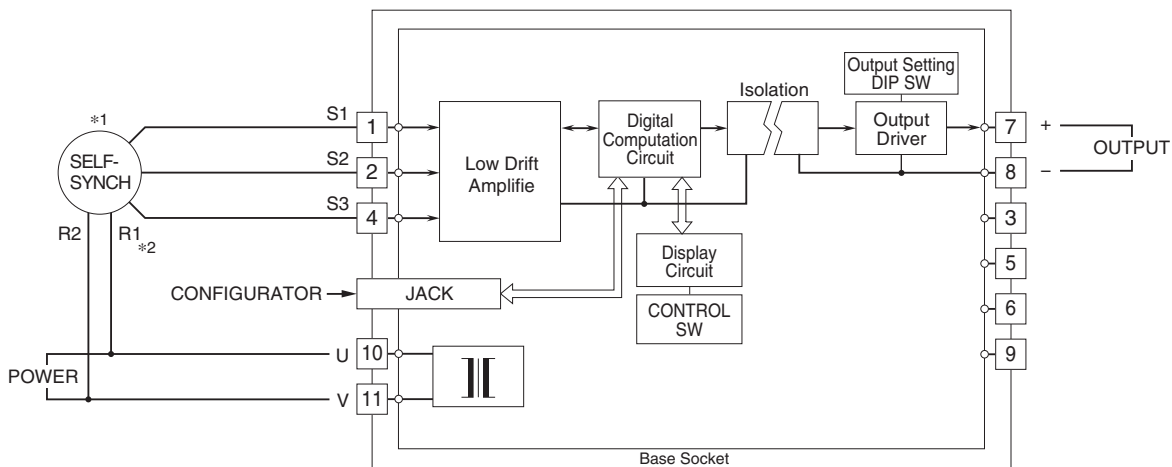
*1
SELF-SYNCH
R2
R1
*2
S1
S2
S3
1
2
4
Low Drift Amplifie
Digital Computation Circuit
Isolation
Output Setting DIP SW
Output Driver
7
8
+
–
OUTPUT
3
5
6
9
Display Circuit
CONTROL SW
CONFIGURATOR
JACK
POWER
U
V
10
11
Base Socket